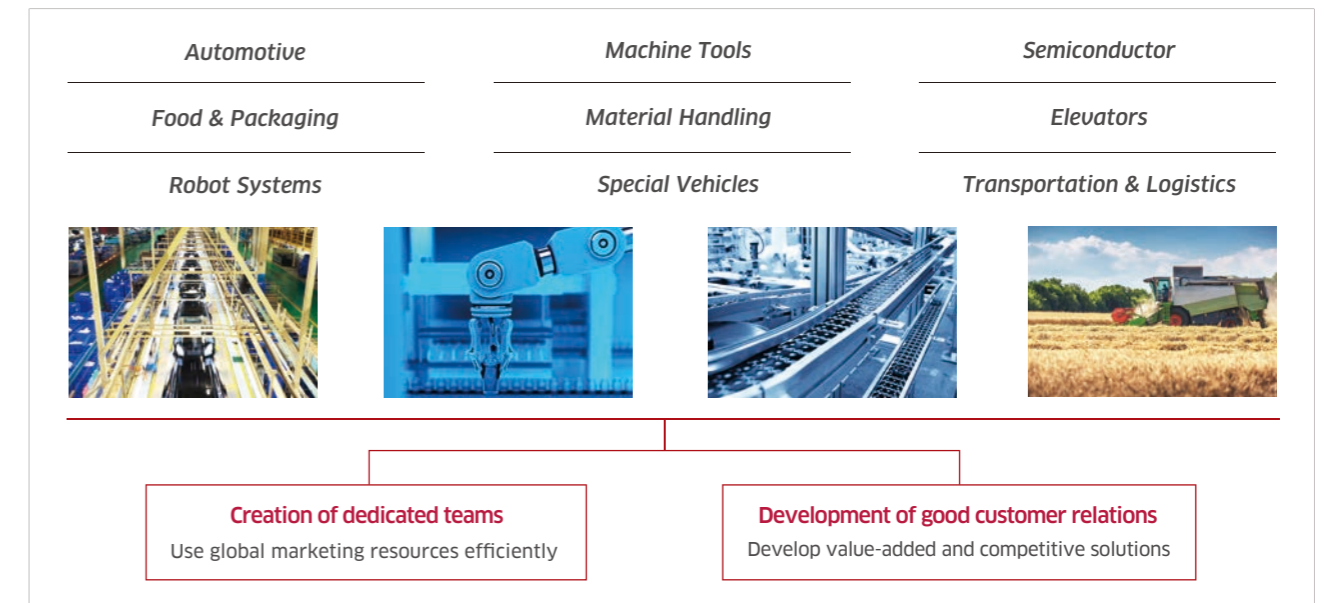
Automotive

Machine Tools

Semiconductor

Food & Packaging

Material Handling

Elevators

Robot Systems

Special Vehicles

Transportation & Logistics

Creation of dedicated teams
Use global marketing resources efficiently

Development of good customer relations
Develop value-added and competitive solutions